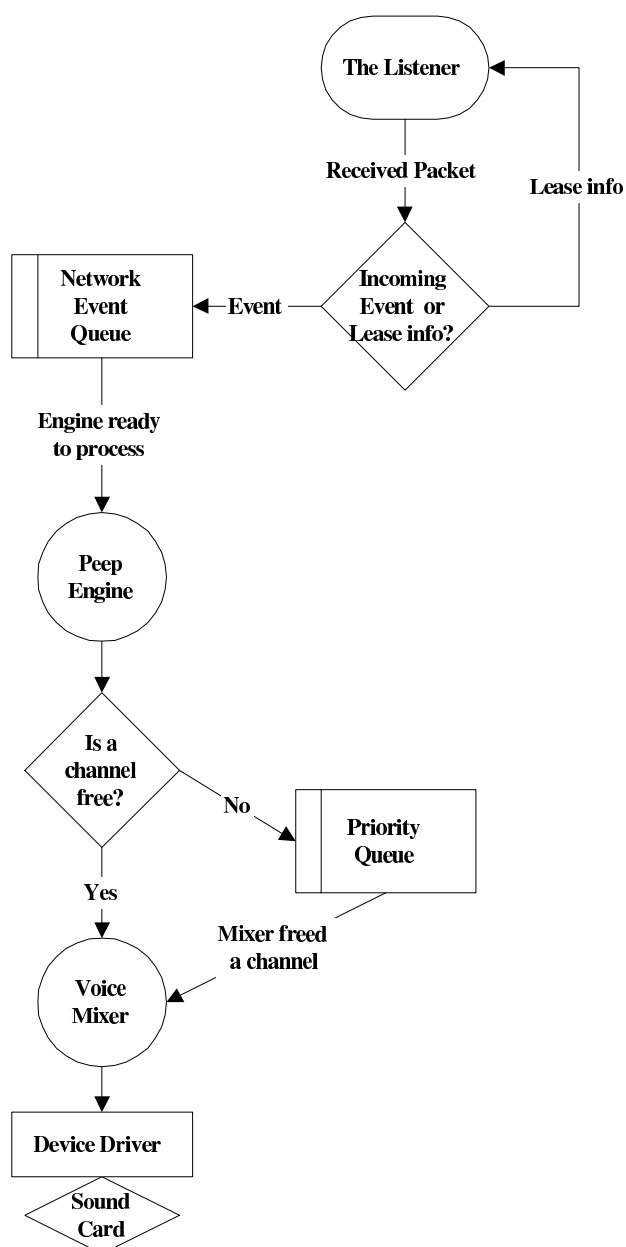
The Listener

Received Packet

Lease info

Network Event Queue

Event

Incoming Event or Lease info?

Engine ready to process

Peep Engine

Is a channel free?

No

Priority Queue

Yes

Mixer freed a channel

Voice Mixer

Device Driver

Sound Card